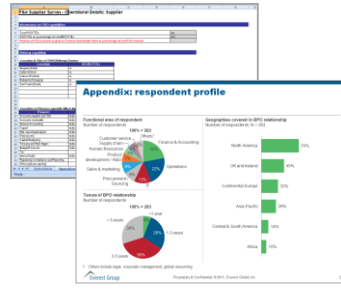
Appendix: respondent profile

Functional area of respondent
Number of respondents

100% = 263

Others
Customer service
Supply chain
Human Resources
Product development / R&D
Sales & marketing
Procurement
Sourcing
Finance & Accounting
Operations

Tenure of BPO relationship
Number of respondents

100% = 263

< 1 year
1-3 years
3-5 years
> 5 years

Geographies covered in BPO relationship
Number of respondents; N = 243

North America
UK and Ireland
Continental Europe
Asia Pacific
Central & South America
Africa

Everest Group